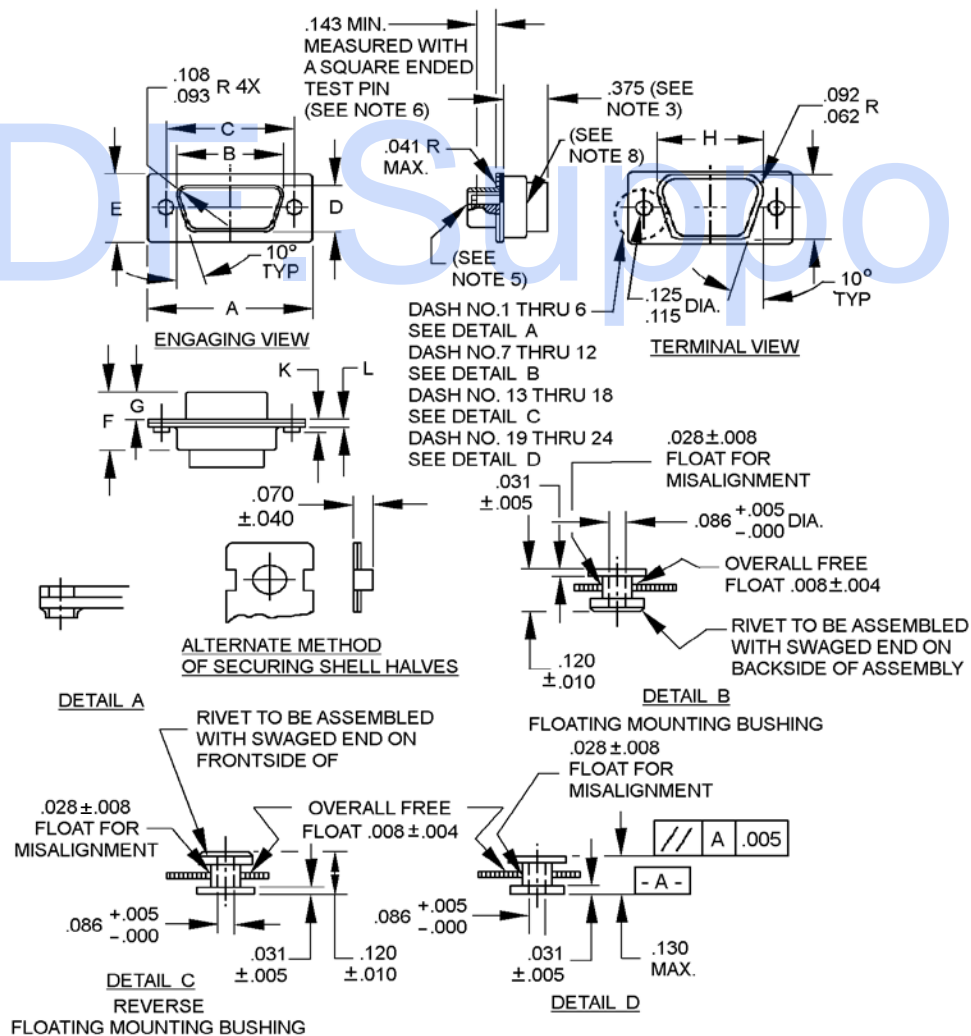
.143 MIN.
MEASURED WITH
A SQUARE ENDED
TEST PIN
(SEE NOTE 6)

$\frac{.108}{.093}$ R 4X

.375 (SEE NOTE 3)

$\frac{.092}{.062}$ R

.041 R MAX.

(SEE NOTE 8)

C
B
E
D
10° TYP
A
H

(SEE NOTE 5)

$\frac{.125}{.115}$ DIA.

10° TYP

DF-Suppo

ENGAGING VIEW

DASH NO.1 THRU 6
SEE DETAIL A
DASH NO.7 THRU 12
SEE DETAIL B
DASH NO. 13 THRU 18
SEE DETAIL C
DASH NO. 19 THRU 24
SEE DETAIL D

TERMINAL VIEW

K
L
F
G

.070
±.040

.028±.008
FLOAT FOR
MISALIGNMENT

.031
±.005

.086 $^{+.005}_{-.000}$ DIA.

OVERALL FREE
FLOAT .008±.004

RIVET TO BE ASSEMBLED
WITH SWAGED END ON
BACKSIDE OF ASSEMBLY

ALTERNATE METHOD
OF SECURING SHELL HALVES

.120
±.010

DETAIL A

DETAIL B
FLOATING MOUNTING BUSHING

RIVET TO BE ASSEMBLED
WITH SWAGED END ON
FRONTSIDE OF

.028±.008
FLOAT FOR
MISALIGNMENT

.028±.008
FLOAT FOR
MISALIGNMENT

OVERALL FREE
FLOAT .008±.004

// | A | .005

- A -

.086 $^{+.005}_{-.000}$

.031
±.005

.120
±.010

.086 $^{+.005}_{-.000}$

.031
±.005

.130
MAX.

DETAIL C
REVERSE
FLOATING MOUNTING BUSHING

DETAIL D